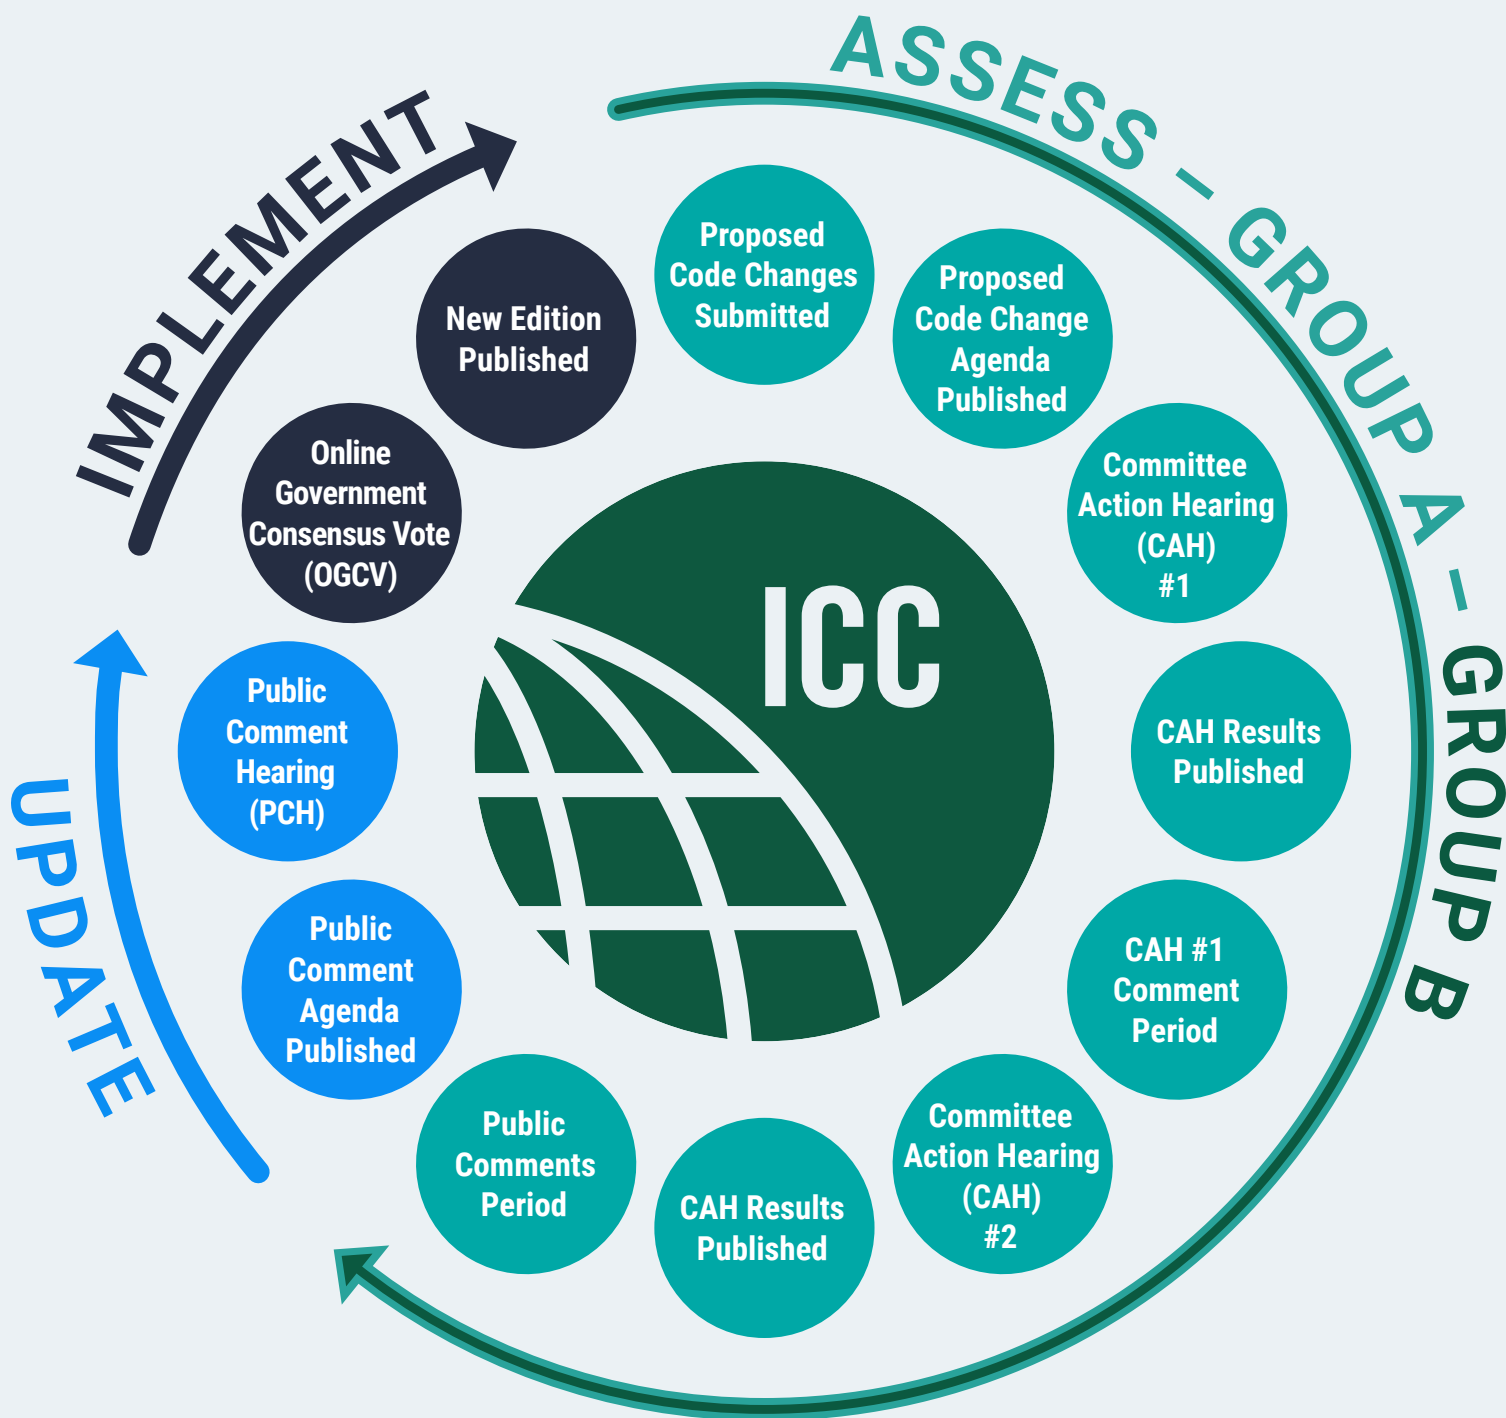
IMPLEMENT

ASSESS – GROUP A – GROUP B

UPDATE

ICC

New Edition Published

Proposed Code Changes Submitted

Proposed Code Change Agenda Published

Committee Action Hearing (CAH) #1

CAH Results Published

CAH #1 Comment Period

Committee Action Hearing (CAH) #2

CAH Results Published

Public Comments Period

Public Comment Agenda Published

Public Comment Hearing (PCH)

Online Government Consensus Vote (OGCV)